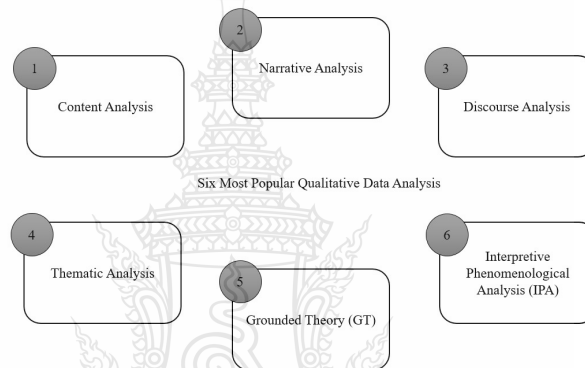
1

Content Analysis

2

Narrative Analysis

3

Discourse Analysis

Six Most Popular Qualitative Data Analysis

4

Thematic Analysis

5

Grounded Theory (GT)

6

Interpretive Phenomenological Analysis (IPA)